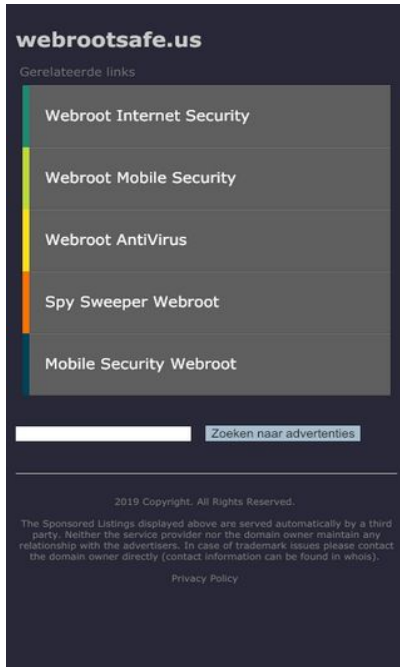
webrootsafe.us

Gerelateerde links

Webroot Internet Security

Webroot Mobile Security

Webroot AntiVirus

Spy Sweeper Webroot

Mobile Security Webroot

Zoeken naar advertenties

2019 Copyright. All Rights Reserved.

The Sponsored Listings displayed above are served automatically by a third party. Neither the service provider nor the domain owner maintain any relationship with the advertisers. In case of trademark issues please contact the domain owner directly (contact information can be found in whois).

Privacy Policy